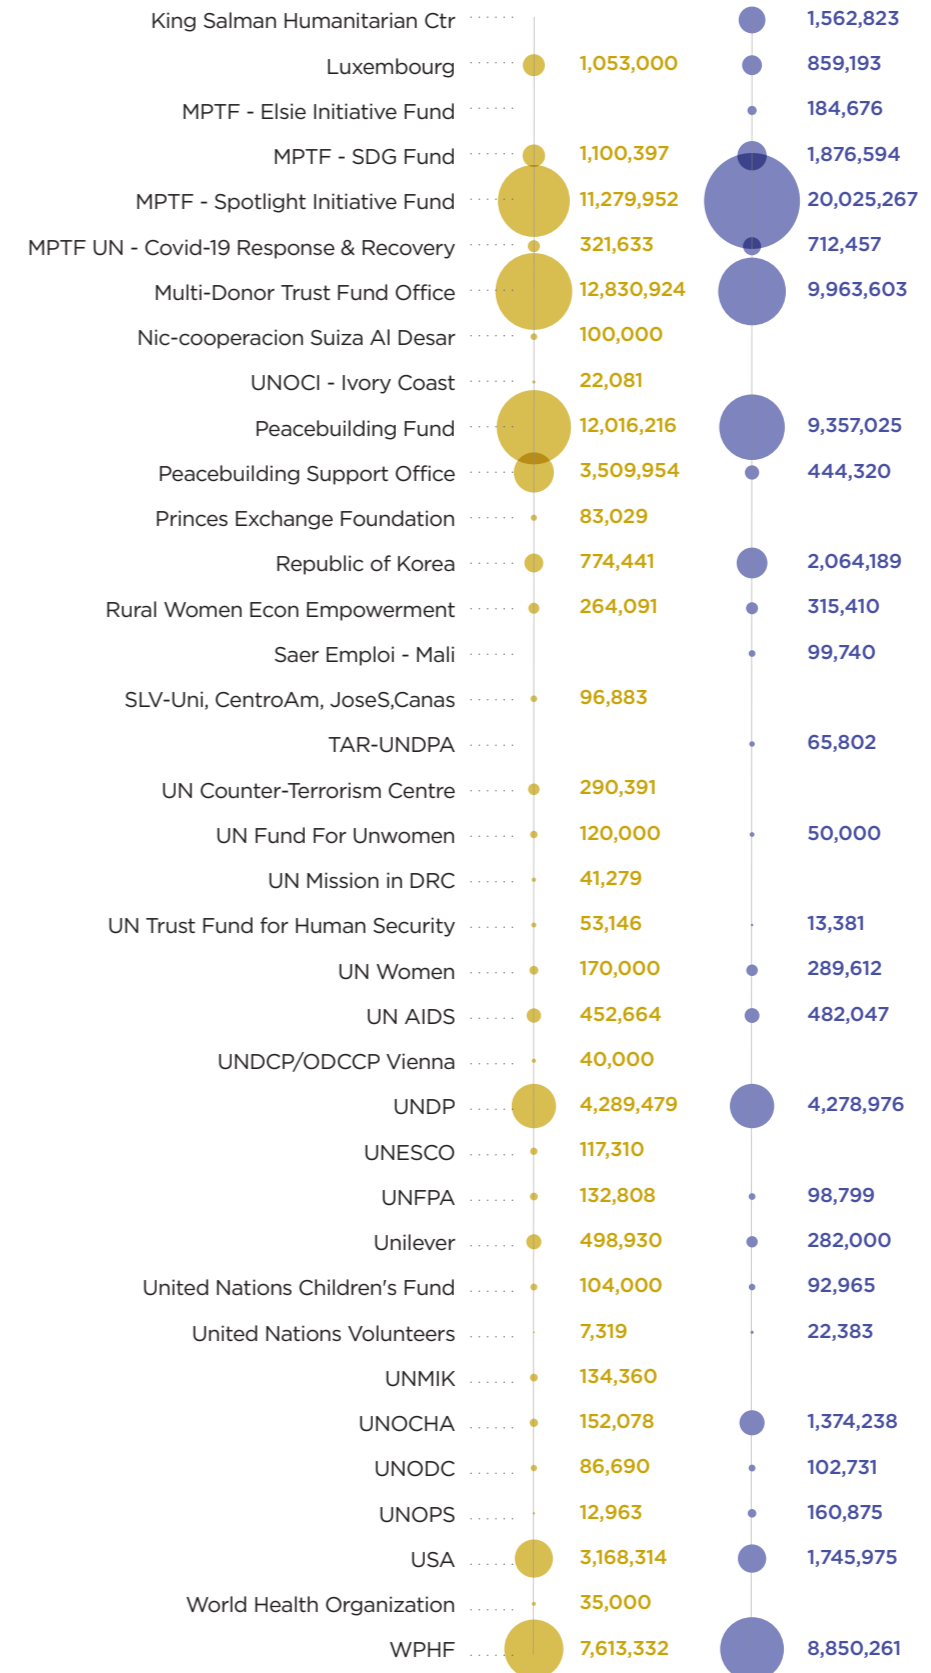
| | | |
|---|---|---|
| King Salman Humanitarian Ctr | | 1,562,823 |
| Luxembourg | 1,053,000 | 859,193 |
| MPTF - Elsie Initiative Fund | | 184,676 |
| MPTF - SDG Fund | 1,100,397 | 1,876,594 |
| MPTF - Spotlight Initiative Fund | 11,279,952 | 20,025,267 |
| MPTF UN - Covid-19 Response & Recovery | 321,633 | 712,457 |
| Multi-Donor Trust Fund Office | 12,830,924 | 9,963,603 |
| Nic-cooperacion Suiza Al Desar | 100,000 | |
| UNOCI - Ivory Coast | 22,081 | |
| Peacebuilding Fund | 12,016,216 | 9,357,025 |
| Peacebuilding Support Office | 3,509,954 | 444,320 |
| Princes Exchange Foundation | 83,029 | |
| Republic of Korea | 774,441 | 2,064,189 |
| Rural Women Econ Empowerment | 264,091 | 315,410 |
| Saer Emploi - Mali | | 99,740 |
| SLV-Uni, CentroAm, JoseS,Canas | 96,883 | |
| TAR-UNDPA | | 65,802 |
| UN Counter-Terrorism Centre | 290,391 | |
| UN Fund For Unwomen | 120,000 | 50,000 |
| UN Mission in DRC | 41,279 | |
| UN Trust Fund for Human Security | 53,146 | 13,381 |
| UN Women | 170,000 | 289,612 |
| UN AIDS | 452,664 | 482,047 |
| UNDCP/ODCCP Vienna | 40,000 | |
| UNDP | 4,289,479 | 4,278,976 |
| UNESCO | 117,310 | |
| UNFPA | 132,808 | 98,799 |
| Unilever | 498,930 | 282,000 |
| United Nations Children's Fund | 104,000 | 92,965 |
| United Nations Volunteers | 7,319 | 22,383 |
| UNMIK | 134,360 | |
| UNOCHA | 152,078 | 1,374,238 |
| UNODC | 86,690 | 102,731 |
| UNOPS | 12,963 | 160,875 |
| USA | 3,168,314 | 1,745,975 |
| World Health Organization | 35,000 | |
| WPHF | 7,613,332 | 8,850,261 |